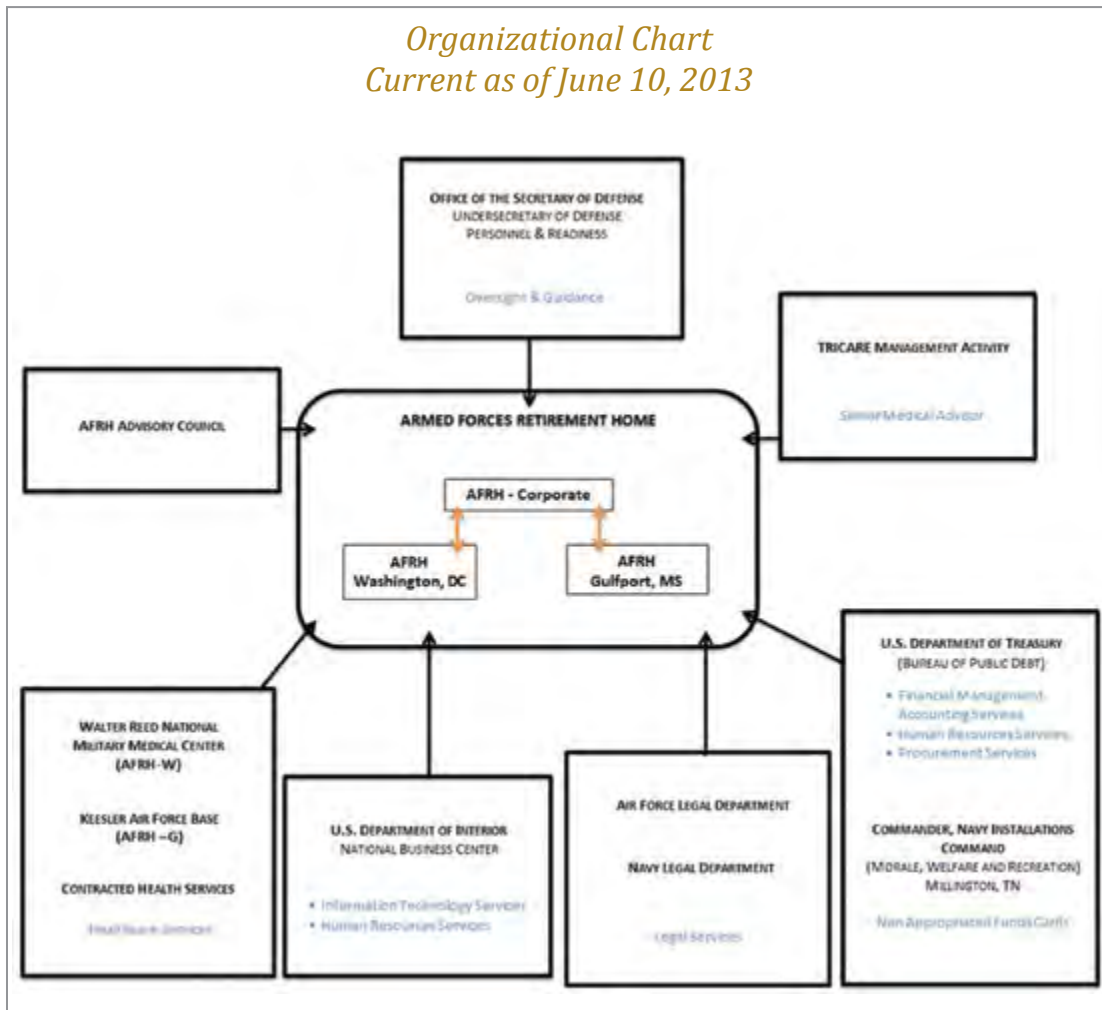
Organizational Chart
Current as of June 10, 2013

OFFICE OF THE SECRETARY OF DEFENSE
UNDERSECRETARY OF DEFENSE
PERSONNEL & READINESS

Oversight & Guidance

TRICARE MANAGEMENT ACTIVITY

Senior Medical Advisor

AFRH ADVISORY COUNCIL

ARMED FORCES RETIREMENT HOME

AFRH - Corporate

AFRH
Washington, DC

AFRH
Gulfport, MS

U.S. DEPARTMENT OF TREASURY
(BUREAU OF PUBLIC DEBT)

• Financial Management Accounting Services
• Human Resources Services
• Procurement Services

WALTER REED NATIONAL MILITARY MEDICAL CENTER
(AFRH-W)

KEESLER AIR FORCE BASE
(AFRH –G)

CONTRACTED HEALTH SERVICES

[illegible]

U.S. DEPARTMENT OF INTERIOR
NATIONAL BUSINESS CENTER

• Information Technology Services
• Human Resources Services

AIR FORCE LEGAL DEPARTMENT

NAVY LEGAL DEPARTMENT

Legal Services

COMMANDER, NAVY INSTALLATIONS COMMAND
(MORALE, WELFARE AND RECREATION)
MILLINGTON, TN

Non Appropriated Funds Cards